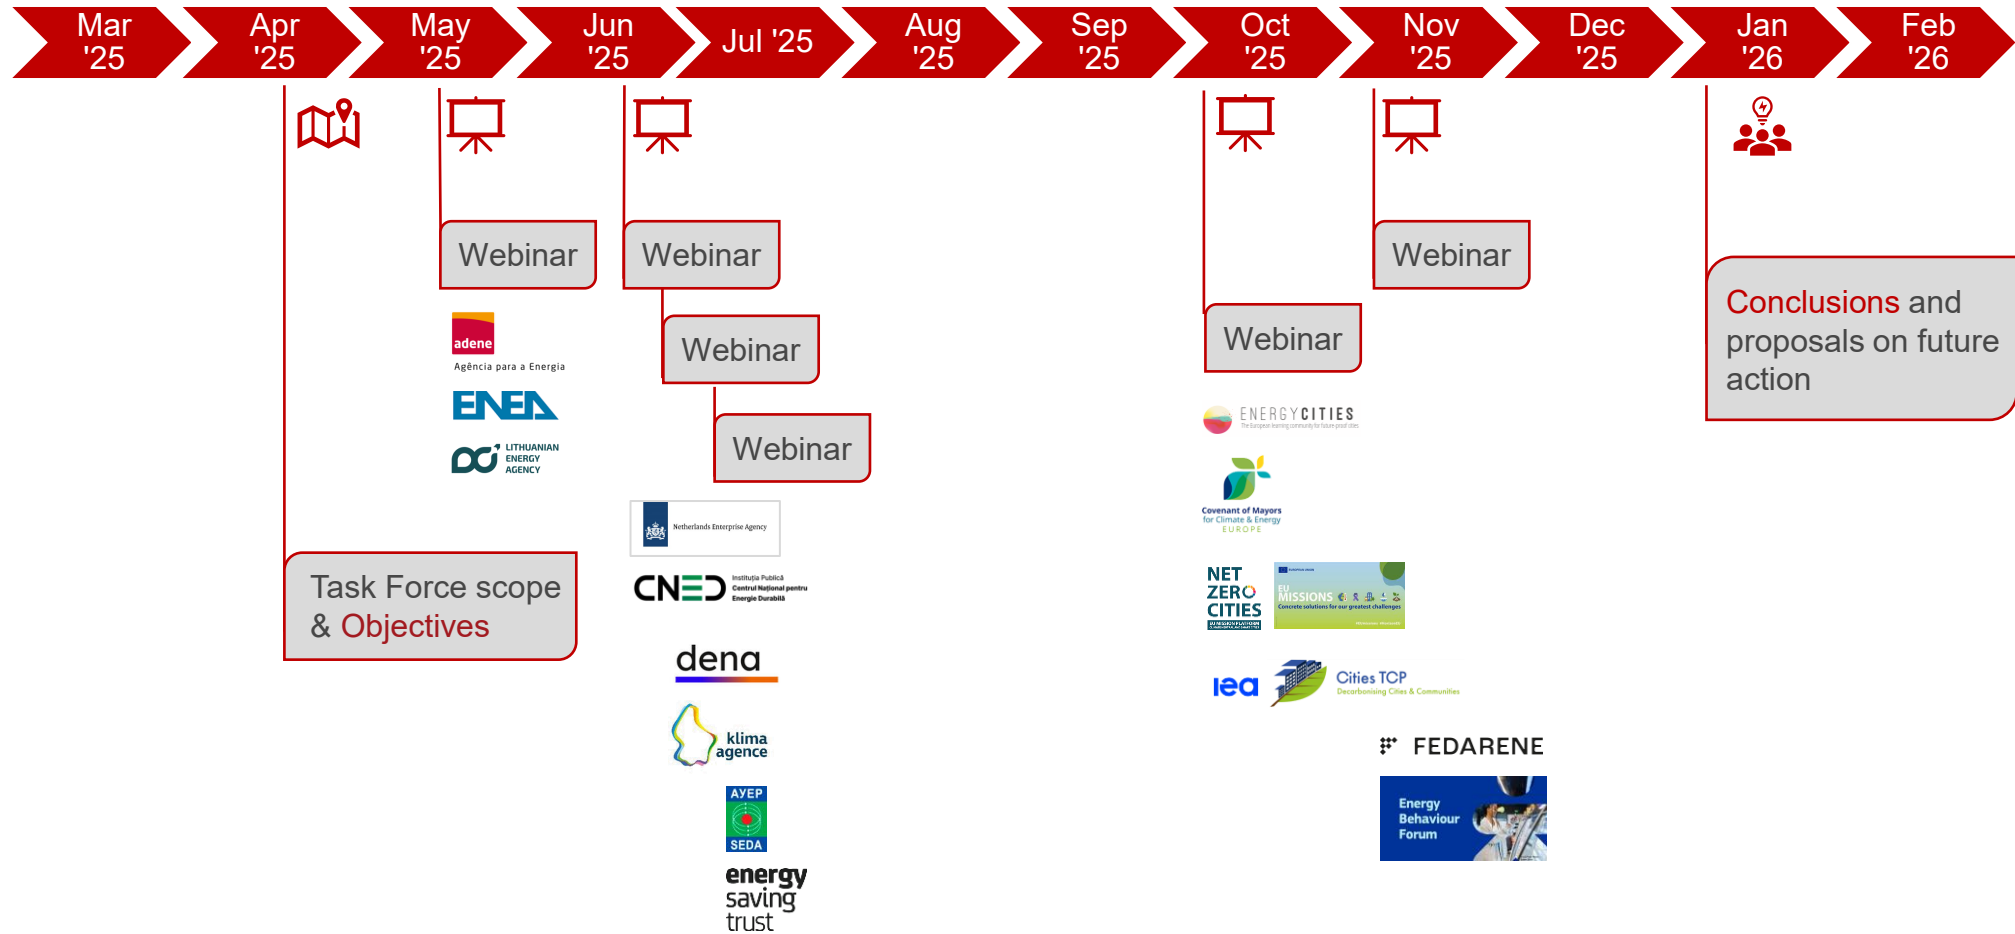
Mar '25
Apr '25
May '25
Jun '25
Jul '25
Aug '25
Sep '25
Oct '25
Nov '25
Dec '25
Jan '26
Feb '26

Webinar

adene
Agência para a Energia

ENEA

LITHUANIAN ENERGY AGENCY

Webinar

Webinar

Webinar

Netherlands Enterprise Agency

CNED Instituția Publică Centrul Național pentru Energie Durabilă

dena

klima agence

AYEP SEDA

energy saving trust

Webinar

Webinar

ENERGY CITIES

Covenant of Mayors for Climate & Energy EUROPE

NET ZERO CITIES

EU MISSIONS Concrete solutions for our greatest challenges

iea

Cities TCP Decarbonising Cities & Communities

FEDARENE

Energy Behaviour Forum

Task Force scope & Objectives

Conclusions and proposals on future action